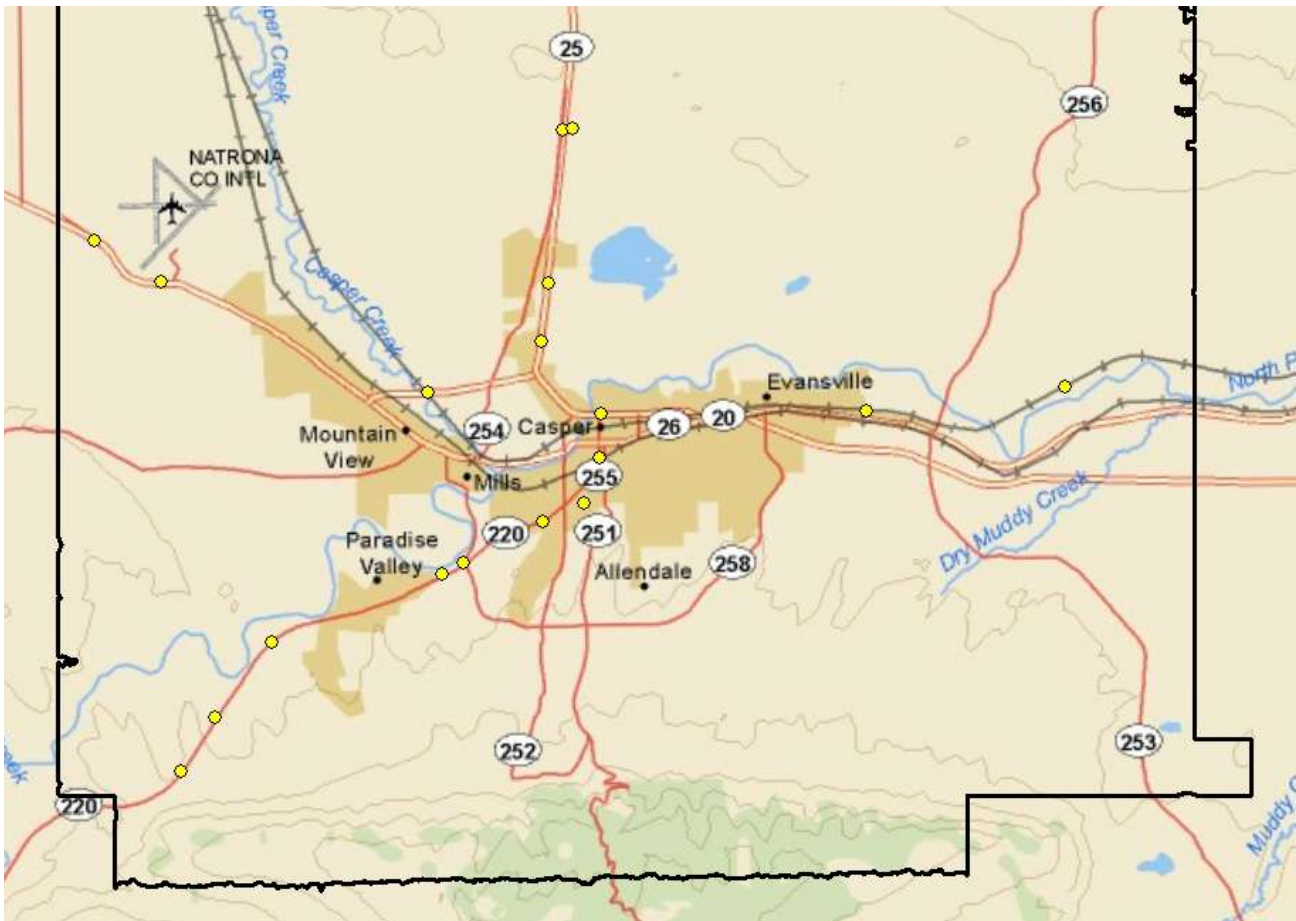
per Creek

25

256

NATRONA CO INTL

Casper Creek

Evansville

North P

Mountain View

254

Casper

26

20

Mills

255

Dry Muddy Creek

220

251

Paradise Valley

Allendale

258

252

253

220

eek

Muddy C